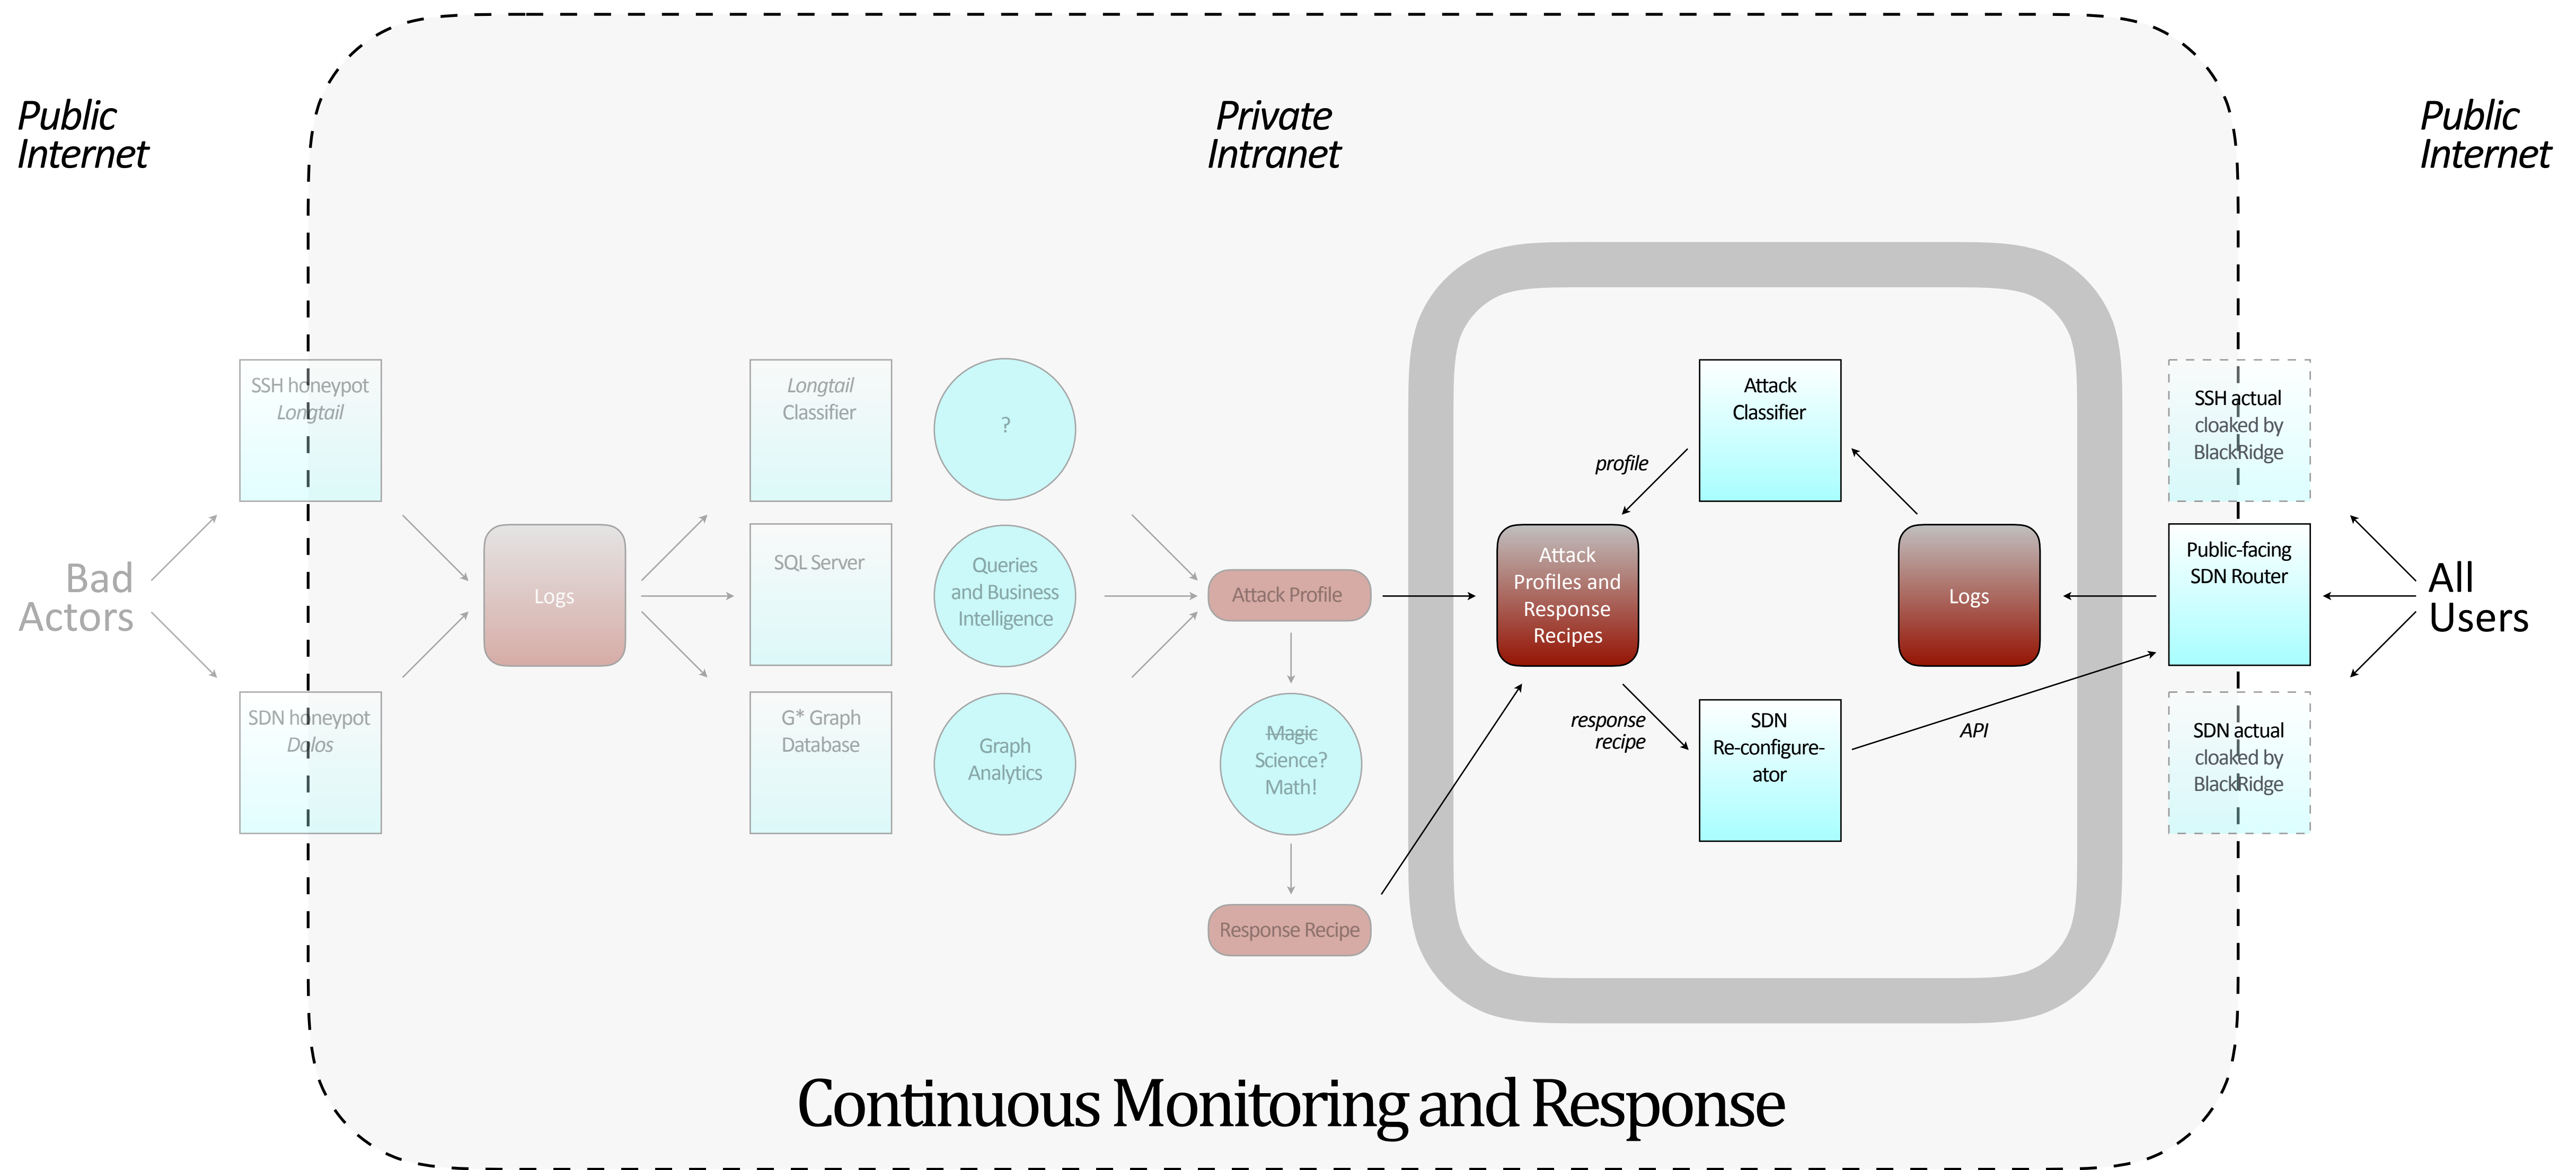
Public Internet

Private Intranet

Public Internet

Bad Actors

SSH honeypot *Longtail*

SDN honeypot *Dolos*

Logs

*Longtail* Classifier

SQL Server

G* Graph Database

?

Queries and Business Intelligence

Graph Analytics

Attack Profile

~~Magic~~ Science? Math!

Response Recipe

Attack Classifier

*profile*

Attack Profiles and Response Recipes

Logs

*response recipe*

SDN Re-configure-ator

*API*

SSH actual cloaked by BlackRidge

Public-facing SDN Router

SDN actual cloaked by BlackRidge

All Users

Continuous Monitoring and Response